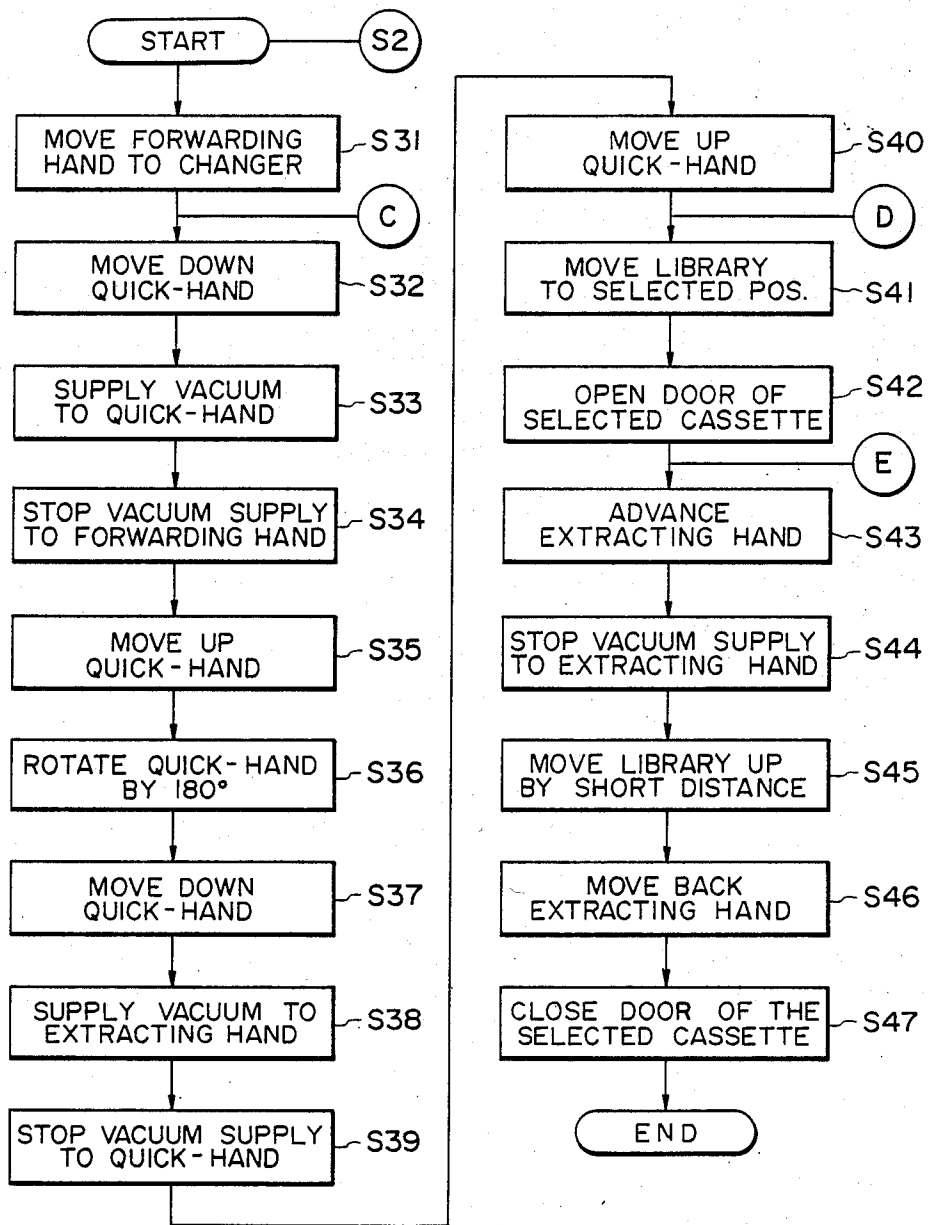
START
S2
MOVE FORWARDING HAND TO CHANGER
S31
C
MOVE DOWN QUICK-HAND
S32
SUPPLY VACUUM TO QUICK-HAND
S33
STOP VACUUM SUPPLY TO FORWARDING HAND
S34
MOVE UP QUICK-HAND
S35
ROTATE QUICK-HAND BY 180°
S36
MOVE DOWN QUICK-HAND
S37
SUPPLY VACUUM TO EXTRACTING HAND
S38
STOP VACUUM SUPPLY TO QUICK-HAND
S39
MOVE UP QUICK-HAND
S40
D
MOVE LIBRARY TO SELECTED POS.
S41
OPEN DOOR OF SELECTED CASSETTE
S42
E
ADVANCE EXTRACTING HAND
S43
STOP VACUUM SUPPLY TO EXTRACTING HAND
S44
MOVE LIBRARY UP BY SHORT DISTANCE
S45
MOVE BACK EXTRACTING HAND
S46
CLOSE DOOR OF THE SELECTED CASSETTE
S47
END